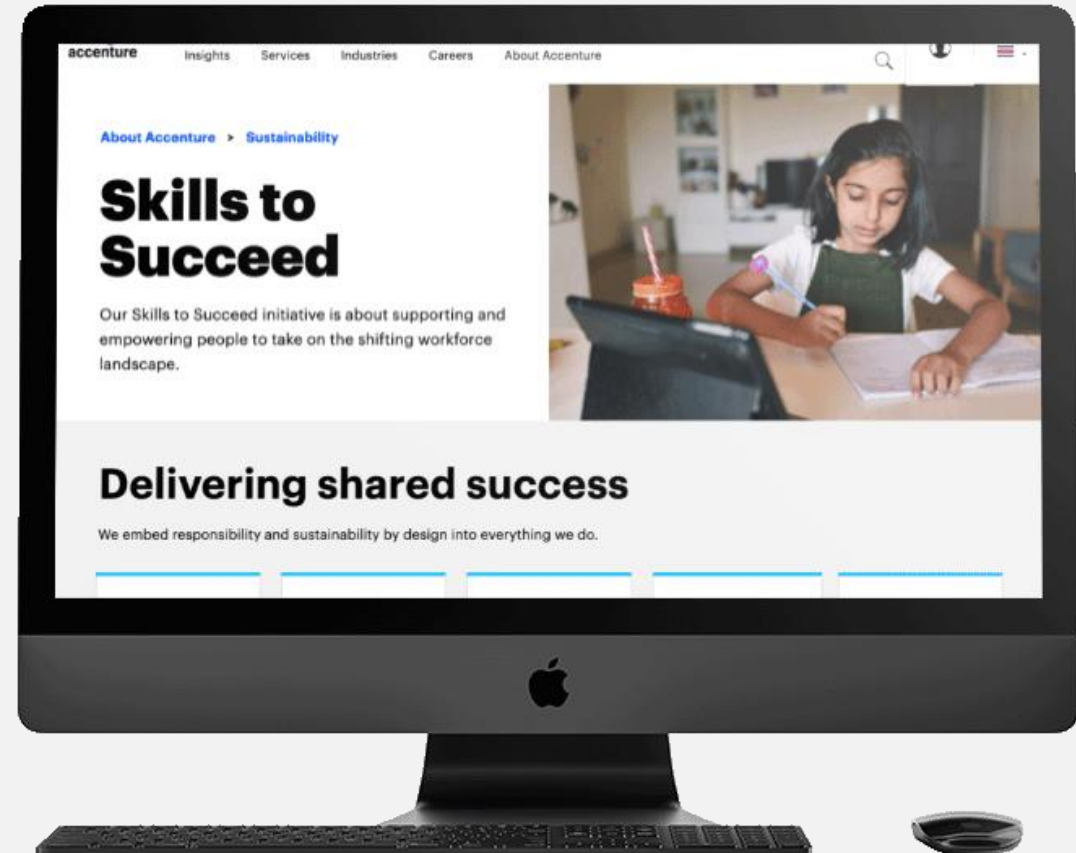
accenture Insights Services Industries Careers About Accenture

About Accenture > Sustainability

Skills to Succeed

Our Skills to Succeed initiative is about supporting and empowering people to take on the shifting workforce landscape.

Delivering shared success

We embed responsibility and sustainability by design into everything we do.